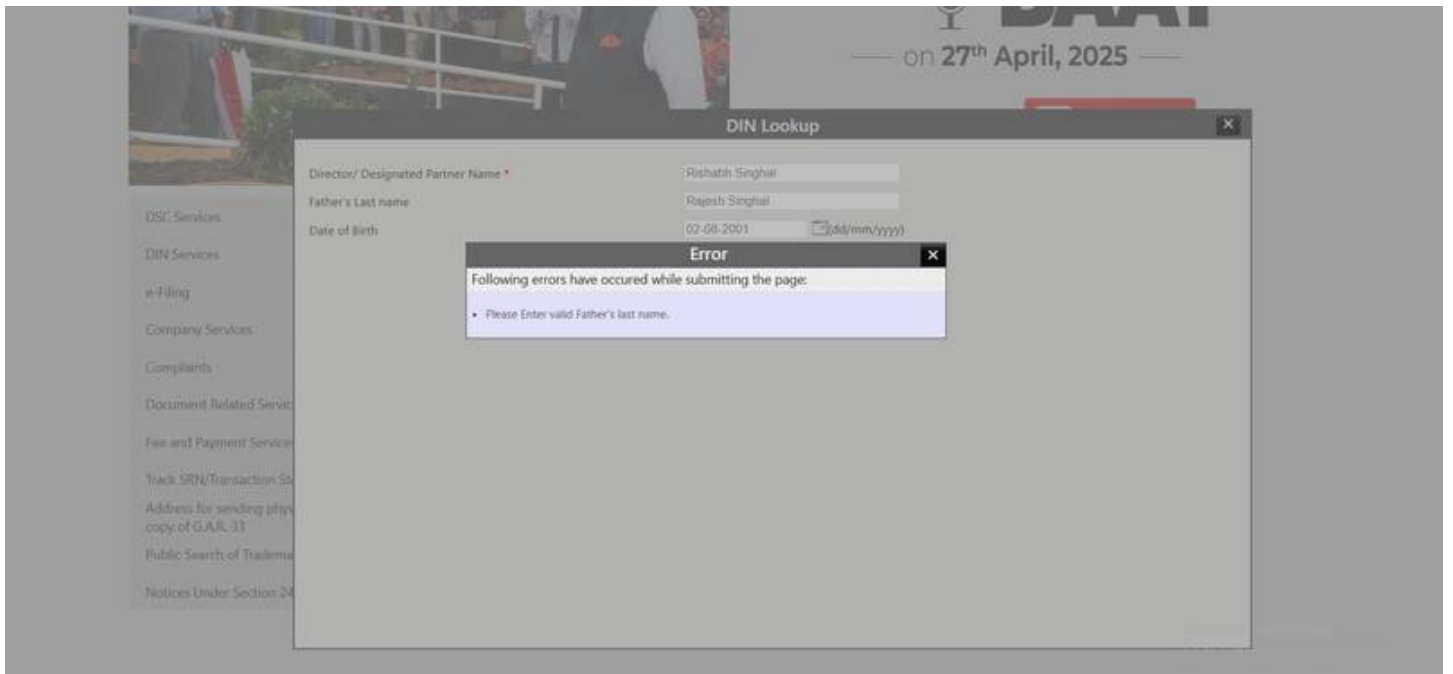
BAAT

— on 27th April, 2025 —

DIN Lookup

Director/ Designated Partner Name *
Rishabh Singhal

Father's Last name
Rajesh Singhal

Date of Birth
02-08-2001
(dd/mm/yyyy)

DSC Services

DIN Services

e-Filing

Company Services

Complaints

Document Related Servic

Fee and Payment Service

Track SRN/Transaction St

Address for sending phys copy of G.A.R.33

Public Search of Tradema

Notices Under Section 24

Error

Following errors have occured while submitting the page:

• Please Enter valid Father's last name.